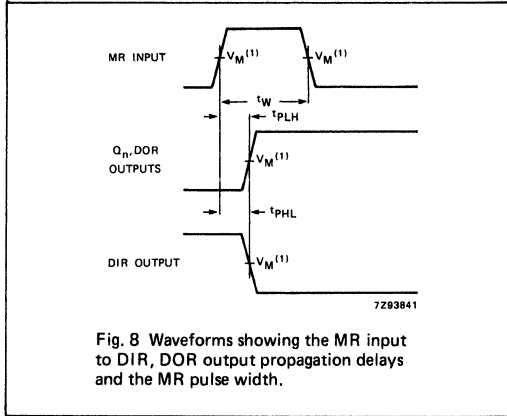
MR INPUT

$V_M^{(1)}$

$V_M^{(1)}$

$t_W$

$t_{PLH}$

$Q_n$, DOR OUTPUTS

$V_M^{(1)}$

$t_{PHL}$

DIR OUTPUT

$V_M^{(1)}$

7Z93841

Fig. 8 Waveforms showing the MR input to DIR, DOR output propagation delays and the MR pulse width.